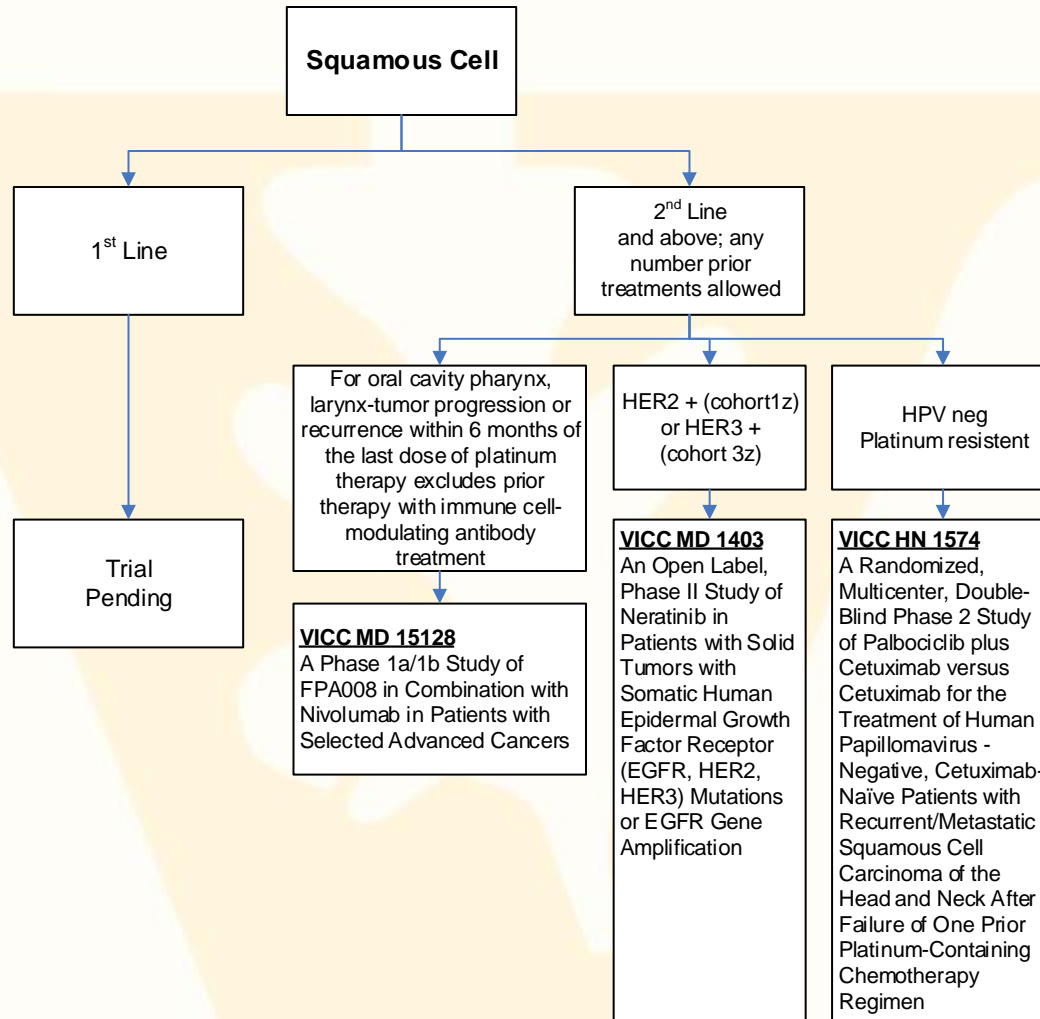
Squamous Cell

1$^{st}$ Line

Trial Pending

2$^{nd}$ Line and above; any number prior treatments allowed

For oral cavity pharynx, larynx-tumor progression or recurrence within 6 months of the last dose of platinum therapy excludes prior therapy with immune cell-modulating antibody treatment

VICC MD 15128
A Phase 1a/1b Study of FPA008 in Combination with Nivolumab in Patients with Selected Advanced Cancers

HER2 + (cohort1z) or HER3 + (cohort 3z)

VICC MD 1403
An Open Label, Phase II Study of Neratinib in Patients with Solid Tumors with Somatic Human Epidermal Growth Factor Receptor (EGFR, HER2, HER3) Mutations or EGFR Gene Amplification

HPV neg
Platinum resistent

VICC HN 1574
A Randomized, Multicenter, Double-Blind Phase 2 Study of Palbociclib plus Cetuximab versus Cetuximab for the Treatment of Human Papillomavirus - Negative, Cetuximab-Naïve Patients with Recurrent/Metastatic Squamous Cell Carcinoma of the Head and Neck After Failure of One Prior Platinum-Containing Chemotherapy Regimen